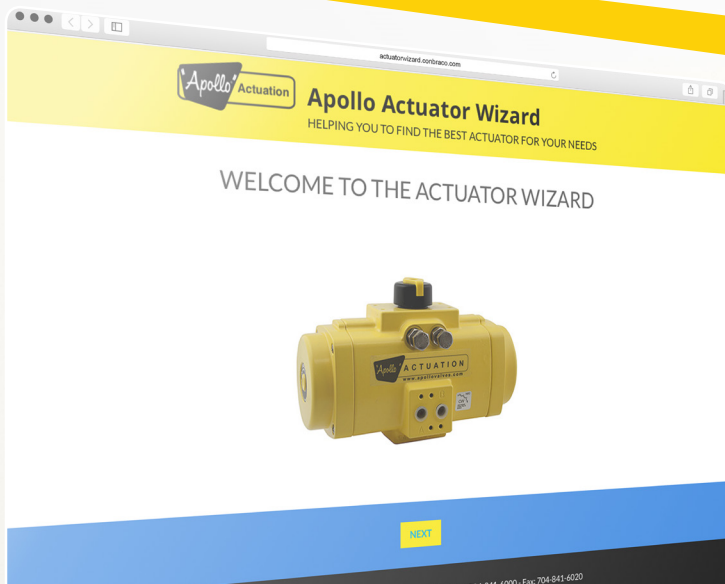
actuatorwizard.conbraco.com

Apollo Actuation

Apollo Actuator Wizard

HELPING YOU TO FIND THE BEST ACTUATOR FOR YOUR NEEDS

WELCOME TO THE ACTUATOR WIZARD

Apollo ACTUATION
www.apollovalves.com

NEXT

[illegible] - Fax: 704-841-6020